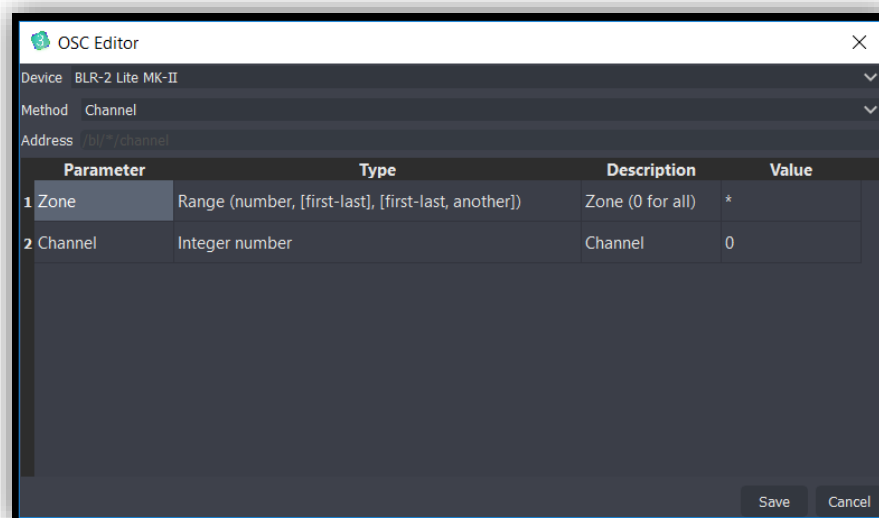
OSC Editor

Device BLR-2 Lite MK-II

Method Channel

Address /bl/*/channel

| | Parameter | Type | Description | Value |
|---|---|---|---|---|
| 1 | Zone | Range (number, [first-last], [first-last, another]) | Zone (0 for all) | * |
| 2 | Channel | Integer number | Channel | 0 |

Save Cancel